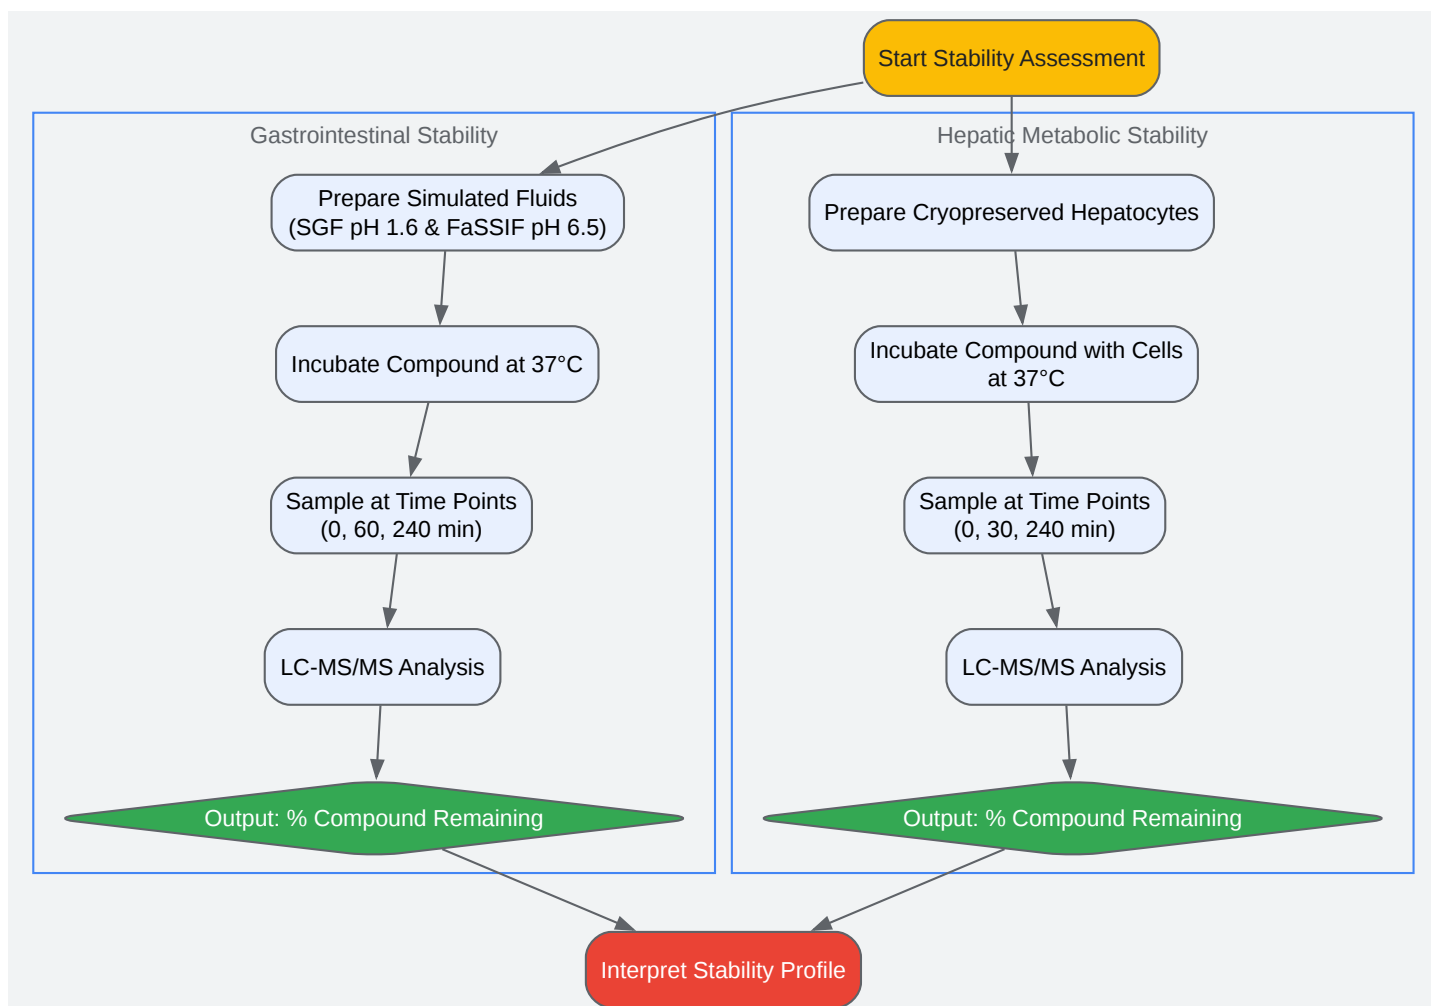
Start Stability Assessment

Gastrointestinal Stability

Prepare Simulated Fluids (SGF pH 1.6 & FaSSIF pH 6.5)

Incubate Compound at 37°C

Sample at Time Points (0, 60, 240 min)

LC-MS/MS Analysis

Output: % Compound Remaining

Hepatic Metabolic Stability

Prepare Cryopreserved Hepatocytes

Incubate Compound with Cells at 37°C

Sample at Time Points (0, 30, 240 min)

LC-MS/MS Analysis

Output: % Compound Remaining

Interpret Stability Profile